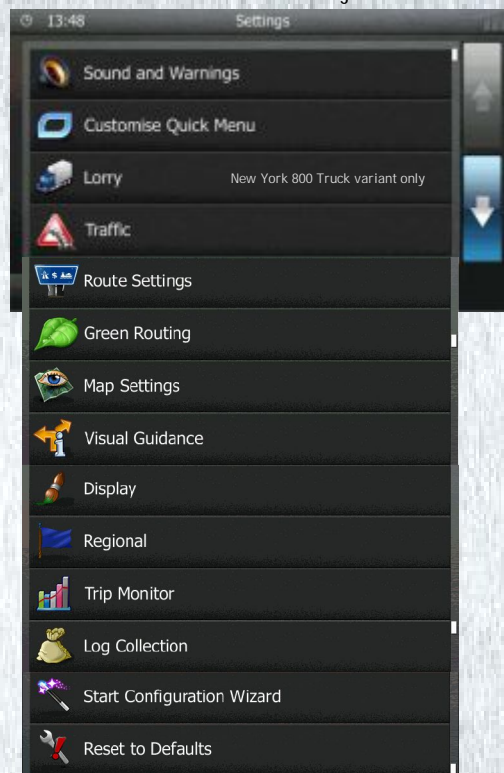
13:48 Settings

Sound and Warnings

Customise Quick Menu

Lorry New York 800 Truck variant only

Traffic

Route Settings

Green Routing

Map Settings

Visual Guidance

Display

Regional

Trip Monitor

Log Collection

Start Configuration Wizard

Reset to Defaults